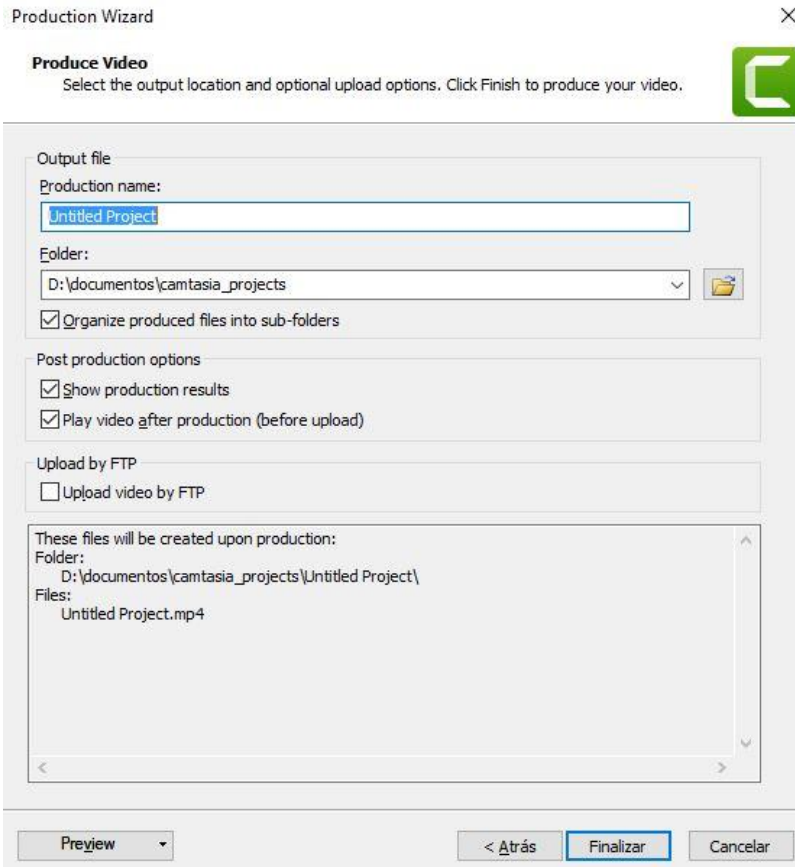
Production Wizard

×

Produce Video

Select the output location and optional upload options. Click Finish to produce your video.

Output file

Production name:

Untitled Project

Folder:

D:\documentos\camtasia_projects

Organize produced files into sub-folders

Post production options

Show production results

Play video after production (before upload)

Upload by FTP

Upload video by FTP

These files will be created upon production:
Folder:
D:\documentos\camtasia_projects\Untitled Project\
Files:
Untitled Project.mp4

Preview

< Atrás

Finalizar

Cancelar